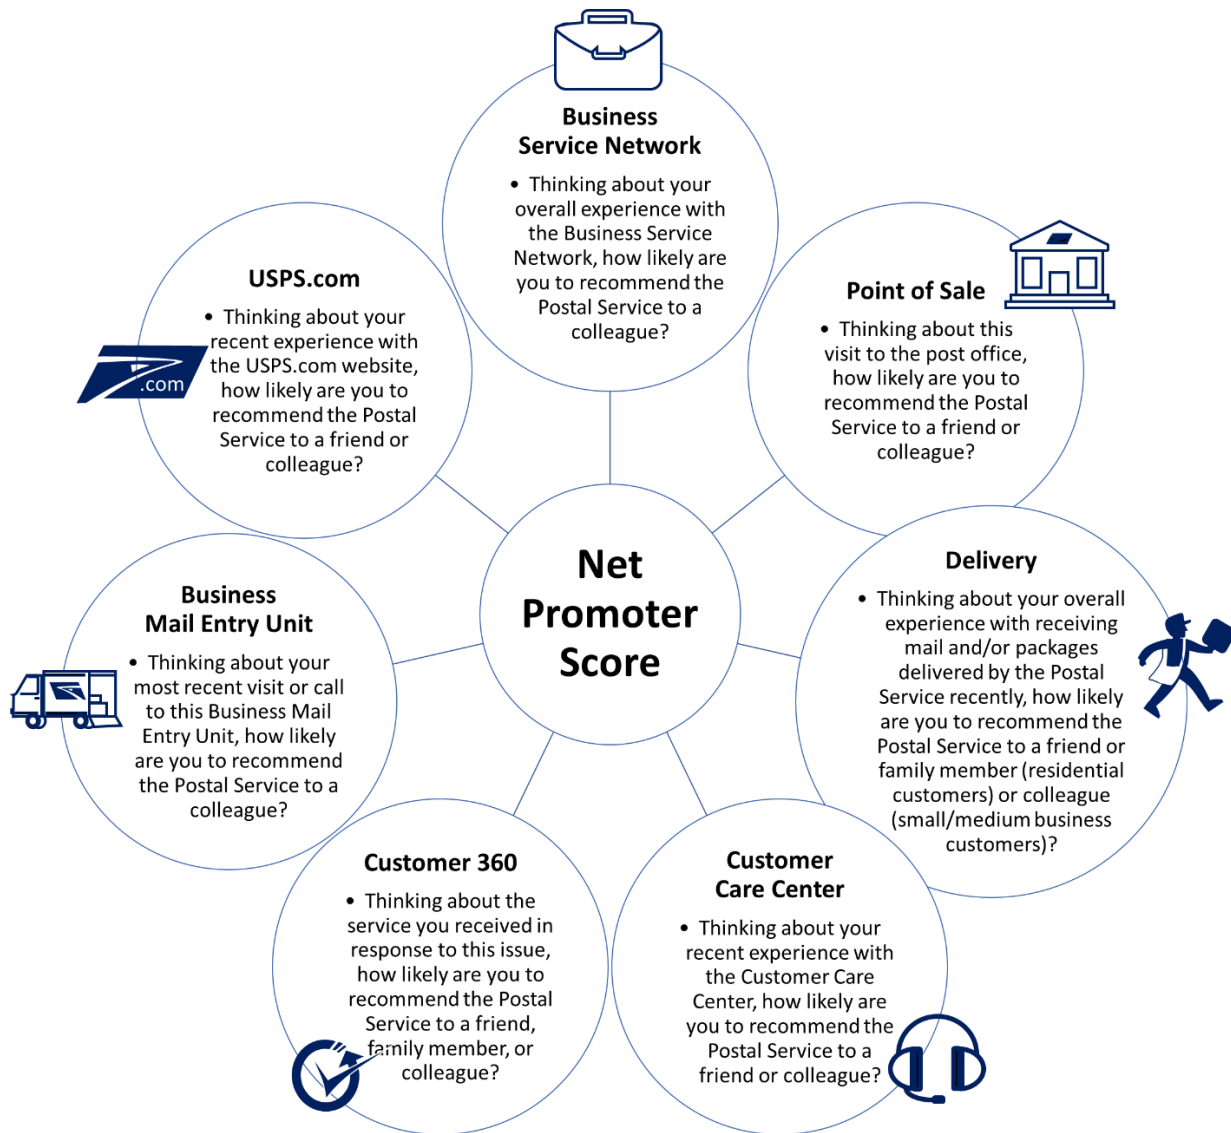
Business Service Network

• Thinking about your overall experience with the Business Service Network, how likely are you to recommend the Postal Service to a colleague?

USPS.com

• Thinking about your recent experience with the USPS.com website, how likely are you to recommend the Postal Service to a friend or colleague?

.com

Point of Sale

• Thinking about this visit to the post office, how likely are you to recommend the Postal Service to a friend or colleague?

Net Promoter Score

Business Mail Entry Unit

• Thinking about your most recent visit or call to this Business Mail Entry Unit, how likely are you to recommend the Postal Service to a colleague?

Delivery

• Thinking about your overall experience with receiving mail and/or packages delivered by the Postal Service recently, how likely are you to recommend the Postal Service to a friend or family member (residential customers) or colleague (small/medium business customers)?

Customer 360

• Thinking about the service you received in response to this issue, how likely are you to recommend the Postal Service to a friend, family member, or colleague?

Customer Care Center

• Thinking about your recent experience with the Customer Care Center, how likely are you to recommend the Postal Service to a friend or colleague?